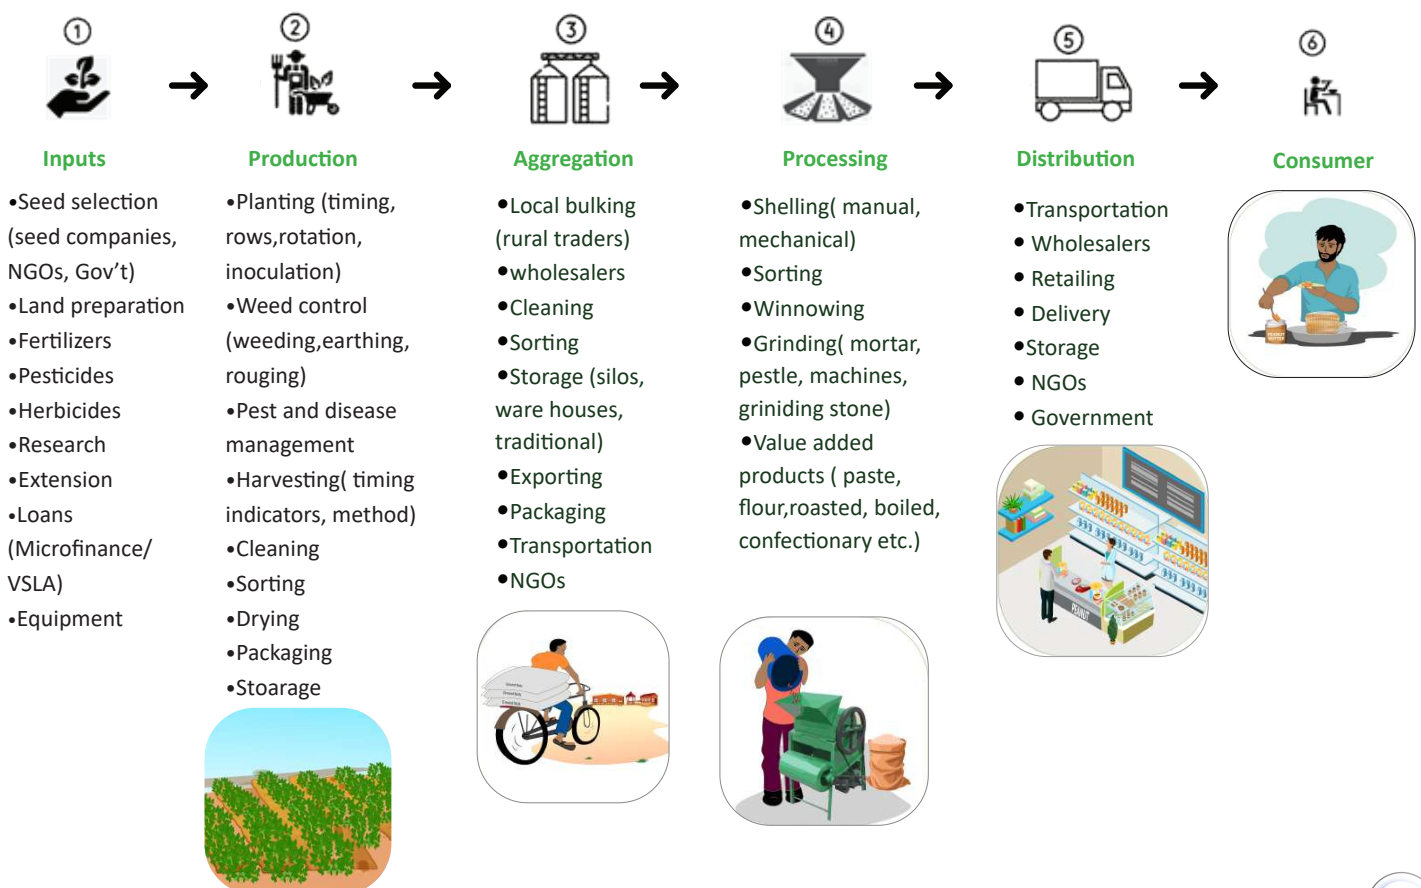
① ② ③ ④ ⑤ ⑥

Inputs

•Seed selection (seed companies, NGOs, Gov't)
•Land preparation
•Fertilizers
•Pesticides
•Herbicides
•Research
•Extension
•Loans (Microfinance/ VSLA)
•Equipment

Production

•Planting (timing, rows,rotation, inoculation)
•Weed control (weeding,earthing, rouging)
•Pest and disease management
•Harvesting( timing indicators, method)
•Cleaning
•Sorting
•Drying
•Packaging
•Stoarage

Aggregation

•Local bulking (rural traders)
•wholesalers
•Cleaning
•Sorting
•Storage (silos, ware houses, traditional)
•Exporting
•Packaging
•Transportation
•NGOs

Processing

•Shelling( manual, mechanical)
•Sorting
•Winnowing
•Grinding( mortar, pestle, machines, griniding stone)
•Value added products ( paste, flour,roasted, boiled, confectionary etc.)

Distribution

•Transportation
• Wholesalers
• Retailing
• Delivery
•Storage
• NGOs
• Government

Consumer